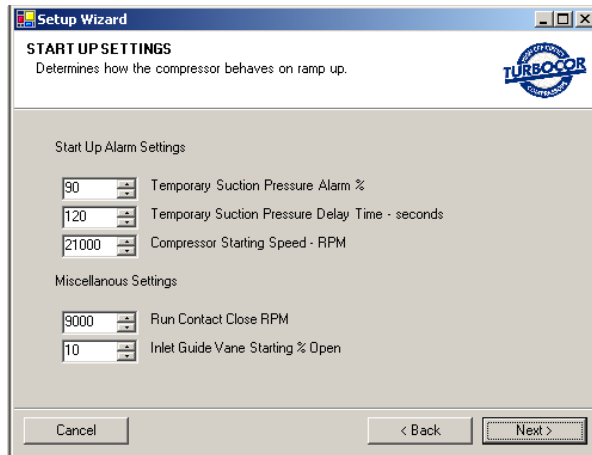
Setup Wizard

START UP SETTINGS
Determines how the compressor behaves on ramp up.

TURBOCOR

Start Up Alarm Settings

90 Temporary Suction Pressure Alarm %

120 Temporary Suction Pressure Delay Time - seconds

21000 Compressor Starting Speed - RPM

Miscellanous Settings

9000 Run Contact Close RPM

10 Inlet Guide Vane Starting % Open

Cancel

< Back

Next >